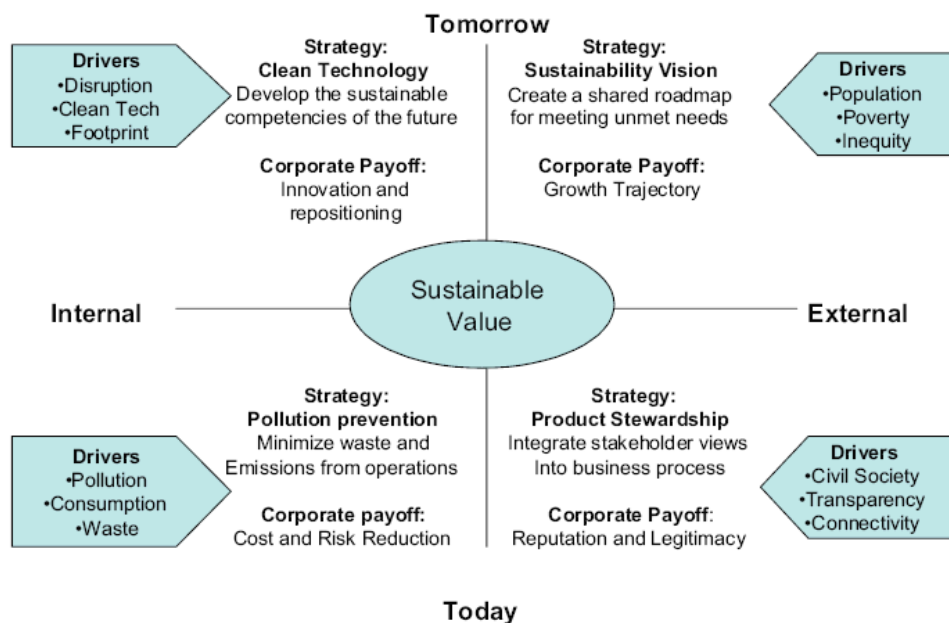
Tomorrow

Drivers
•Disruption
•Clean Tech
•Footprint

Strategy:
Clean Technology
Develop the sustainable competencies of the future

Corporate Payoff:
Innovation and repositioning

Strategy:
Sustainability Vision
Create a shared roadmap for meeting unmet needs

Corporate Payoff:
Growth Trajectory

Drivers
•Population
•Poverty
•Inequity

Internal

Sustainable Value

External

Drivers
•Pollution
•Consumption
•Waste

Strategy:
Pollution prevention
Minimize waste and Emissions from operations

Corporate payoff:
Cost and Risk Reduction

Strategy:
Product Stewardship
Integrate stakeholder views Into business process

Corporate Payoff:
Reputation and Legitimacy

Drivers
•Civil Society
•Transparency
•Connectivity

Today